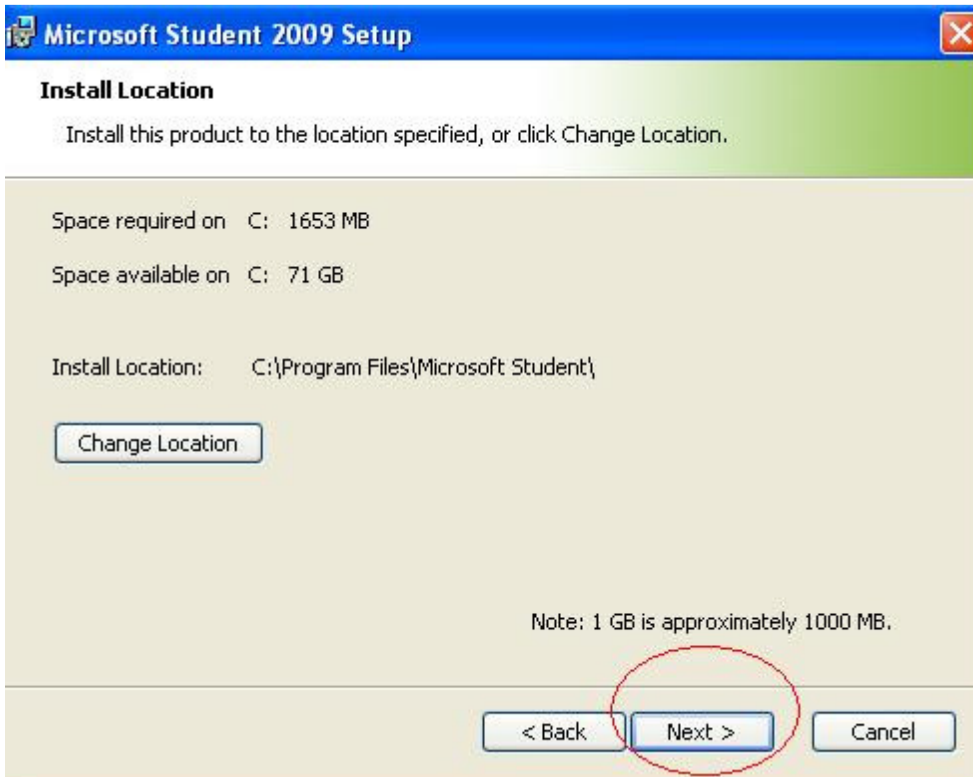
Microsoft Student 2009 Setup

Install Location

Install this product to the location specified, or click Change Location.

Space required on C: 1653 MB

Space available on C: 71 GB

Install Location: C:\Program Files\Microsoft Student\

Change Location

Note: 1 GB is approximately 1000 MB.

< Back

Next >

Cancel